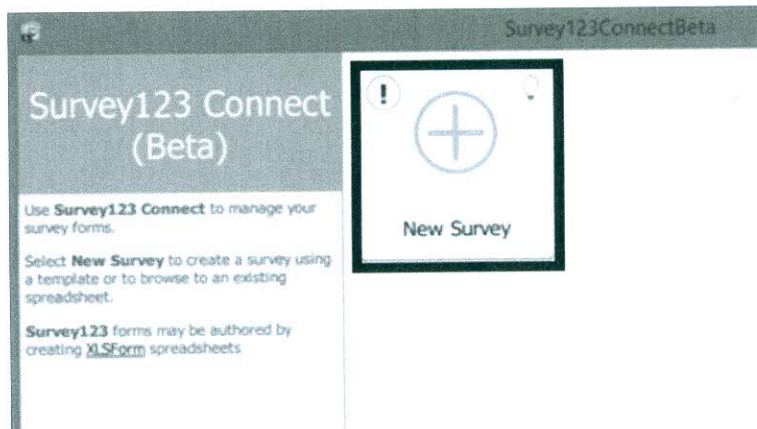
Survey123ConnectBeta

Survey123 Connect (Beta)

Use **Survey123 Connect** to manage your survey forms.

Select **New Survey** to create a survey using a template or to browse to an existing spreadsheet.

**Survey123** forms may be authored by creating XLSForm spreadsheets

!

New Survey